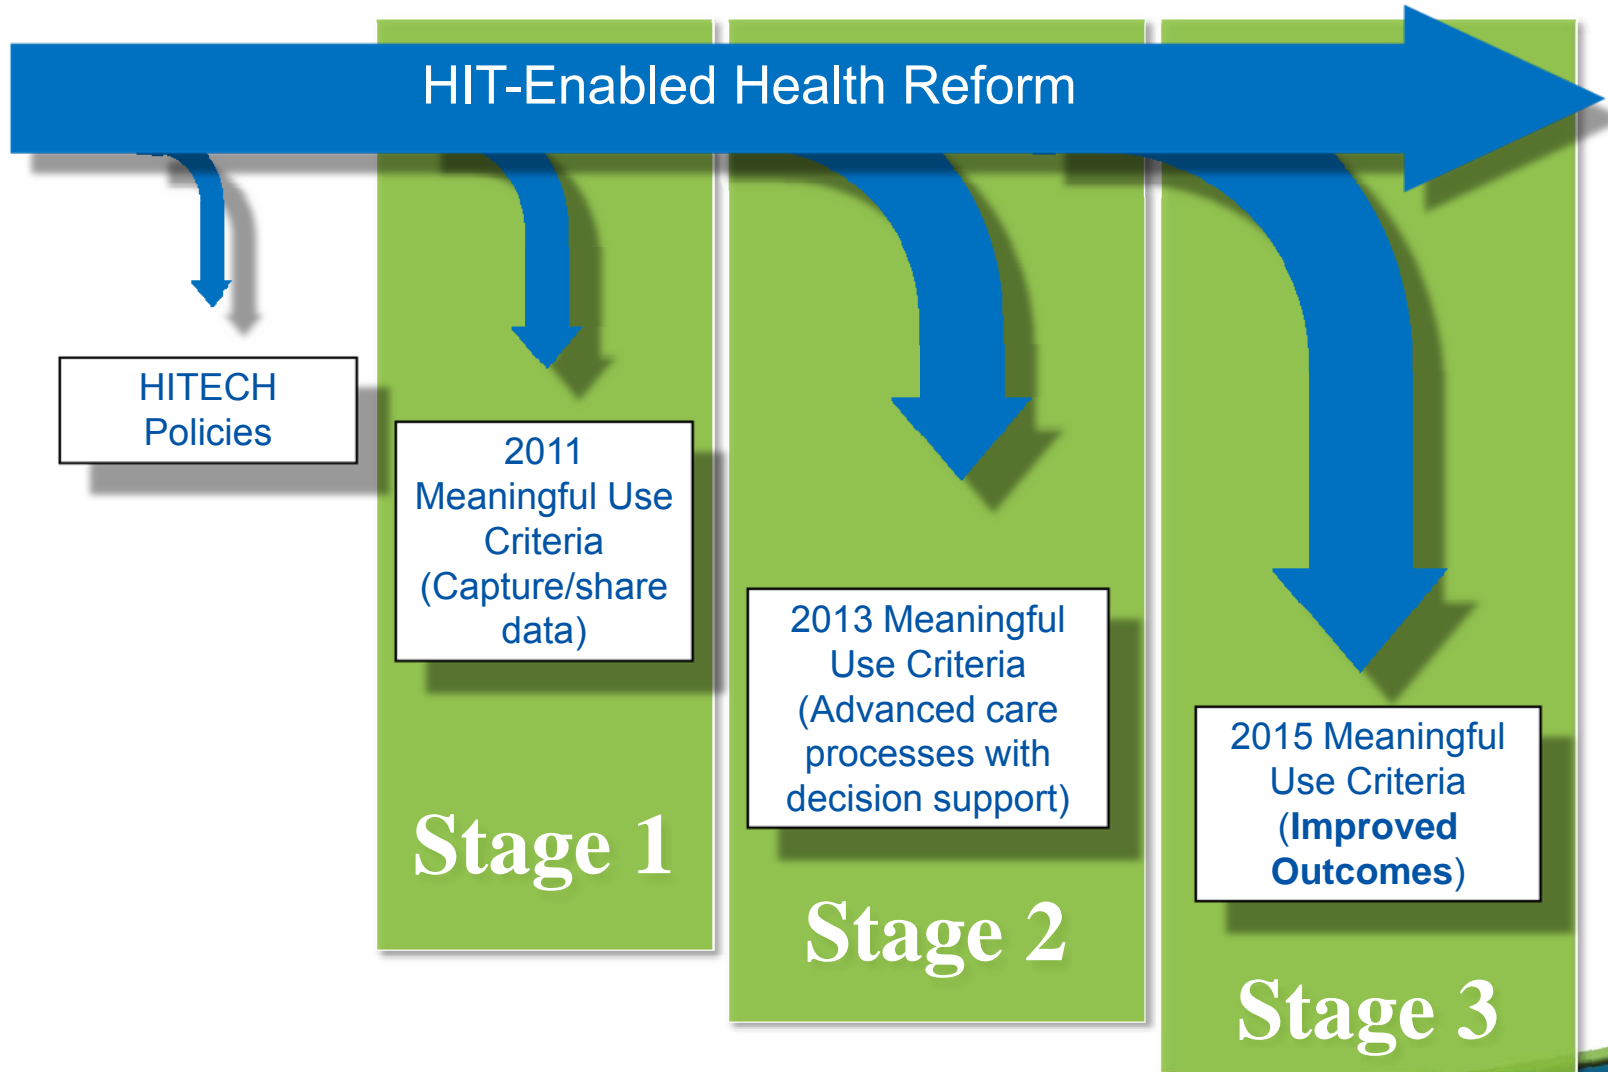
HIT-Enabled Health Reform

HITECH Policies

2011 Meaningful Use Criteria (Capture/share data)

Stage 1

2013 Meaningful Use Criteria (Advanced care processes with decision support)

Stage 2

2015 Meaningful Use Criteria (**Improved Outcomes**)

Stage 3